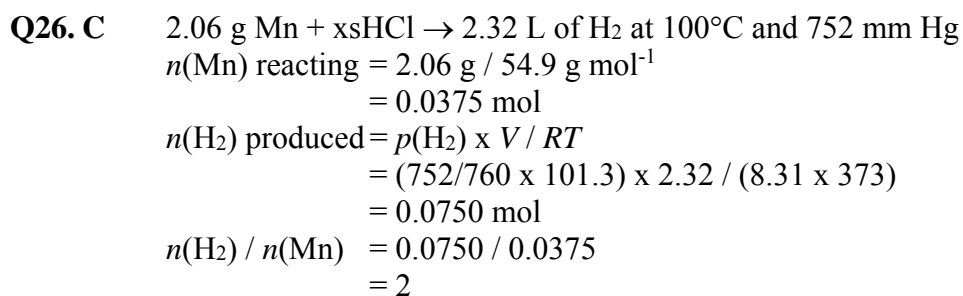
**Q26. C** 2.06 g Mn + xsHCl $\rightarrow$ 2.32 L of $H_2$ at 100°C and 752 mm Hg

$n$(Mn) reacting = 2.06 g / 54.9 g mol$^{-1}$
= 0.0375 mol

$n(H_2)$ produced = $p(H_2)$ x $V$ / $RT$
= (752/760 x 101.3) x 2.32 / (8.31 x 373)
= 0.0750 mol

$n(H_2)$ / $n$(Mn) = 0.0750 / 0.0375
= 2